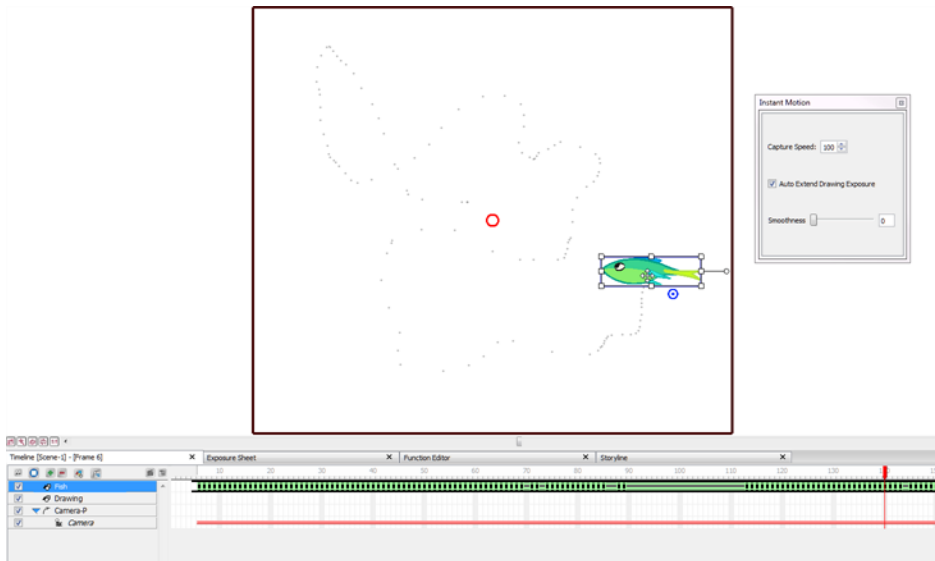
Instant Motion

Capture Speed: 100

Auto Extend Drawing Exposure

Smoothness 0

Timeline [Scene-1] - [Frame 6]
Exposure Sheet
Function Editor
Storyline

Fish
Drawing
Camera-P
Camera

10 20 30 40 50 60 70 80 90 100 110 120 130